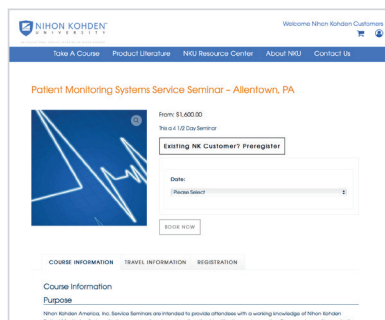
NIHON KOHDEN UNIVERSITY

Welcome Nihon Kohden Customers

Take A Course Product Literature NKU Resource Center About NKU Contact Us

Patient Monitoring Systems Service Seminar – Allentown, PA

From: $1,600.00

This a 4 1/2 Day Seminar

Existing NK Customer? Preregister

Date:

Please Select

BOOK NOW

COURSE INFORMATION TRAVEL INFORMATION REGISTRATION

Course Information

Purpose

Nihon Kohden America, Inc. Service Seminars are intended to provide attendees with a working knowledge of Nihon Kohden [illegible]